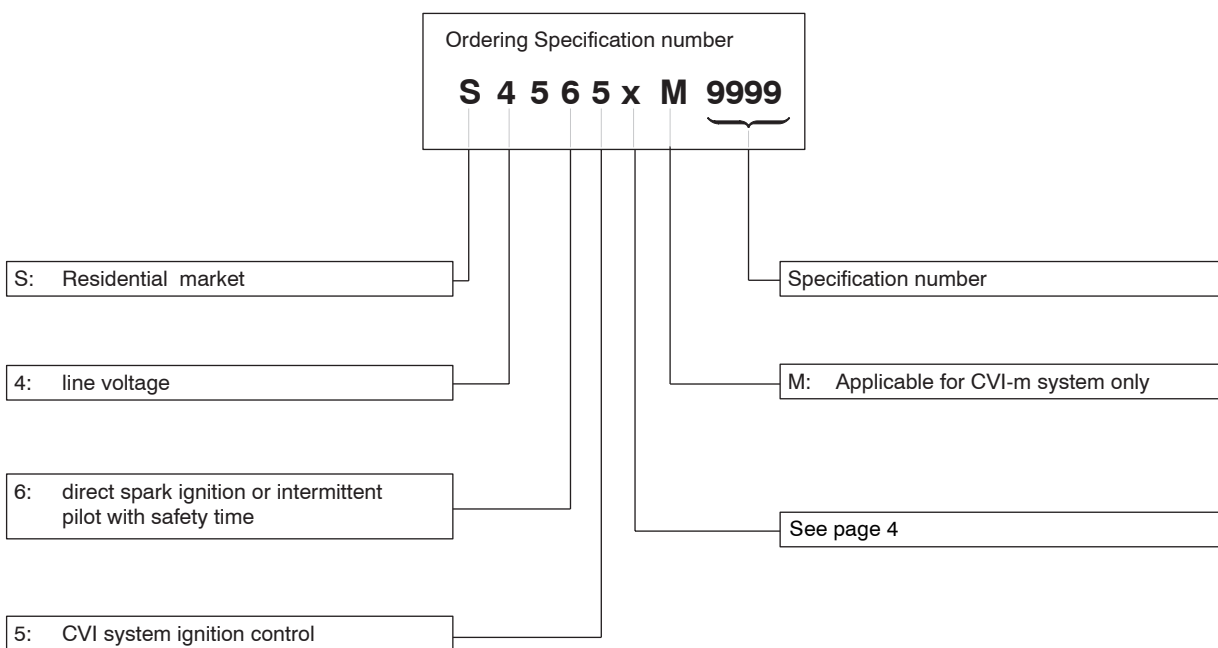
Ordering Specification number

S 4 5 6 5 x M 9999

S: Residential market

4: line voltage

6: direct spark ignition or intermittent pilot with safety time

5: CVI system ignition control

Specification number

M: Applicable for CVI-m system only

See page 4